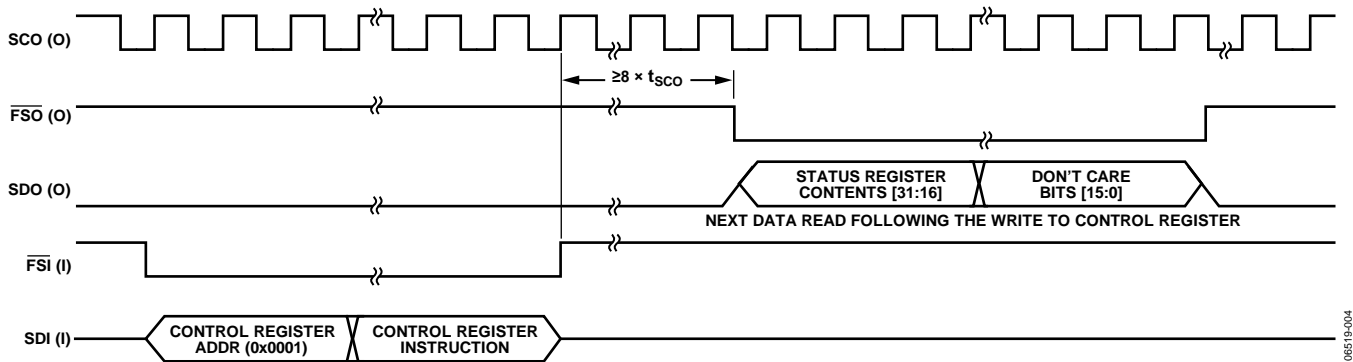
SCO (O)

$\geq 8 \times t_{SCO}$

$\overline{FSO}$ (O)

SDO (O)

STATUS REGISTER CONTENTS [31:16]

DON'T CARE BITS [15:0]

NEXT DATA READ FOLLOWING THE WRITE TO CONTROL REGISTER

$\overline{FSI}$ (I)

SDI (I)

CONTROL REGISTER ADDR (0x0001)

CONTROL REGISTER INSTRUCTION

06519-004